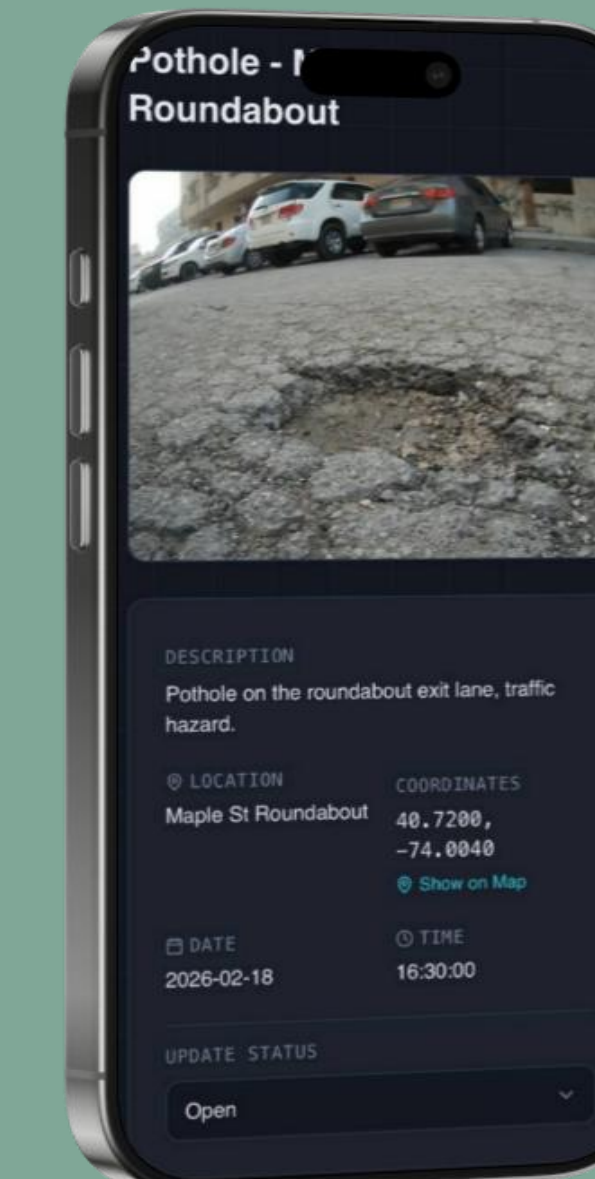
Pothole - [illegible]
Roundabout

DESCRIPTION
Pothole on the roundabout exit lane, traffic hazard.

LOCATION
Maple St Roundabout

COORDINATES
40.7200, -74.0040
Show on Map

DATE
2026-02-18

TIME
16:30:00

UPDATE STATUS
Open